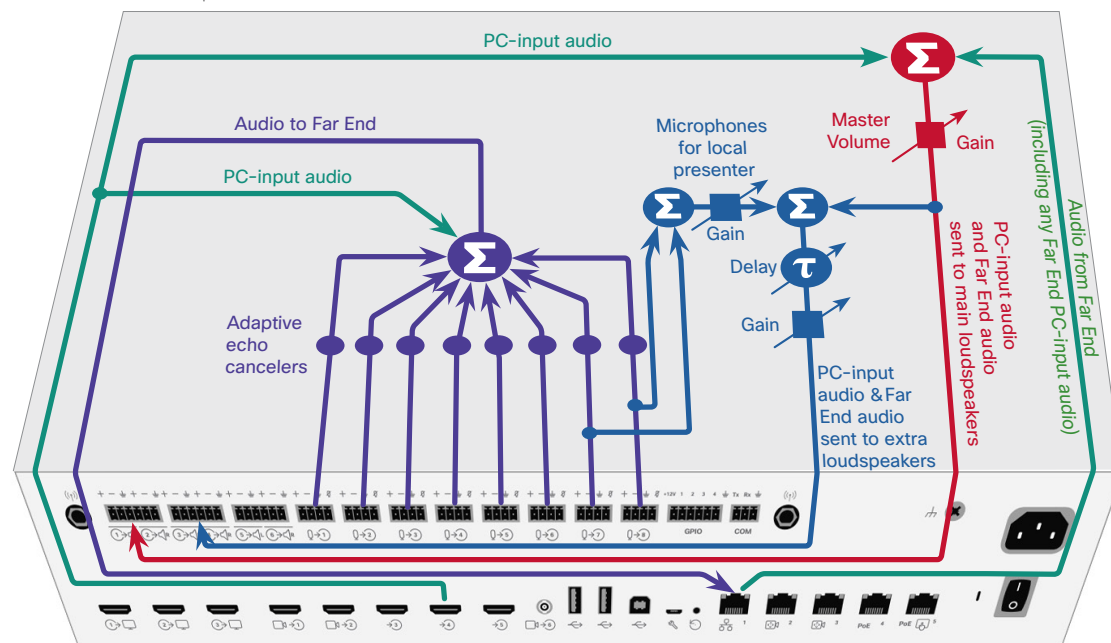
PC-input audio

Σ

Master Volume

Gain

Audio to Far End

Microphones for local presenter

PC-input audio

Σ

Σ

Gain

Σ

Delay

τ

Gain

Adaptive echo cancelers

PC-input audio and Far End audio sent to main loudspeakers

Audio from Far End (including any Far End PC-input audio)

PC-input audio & Far End audio sent to extra loudspeakers

+12V 1 2 3 4 Tx Rx

GPIO

COM

1 2 3 4 5 6 7 8

1 2 3 4 5 6

PoE 4 PoE 5